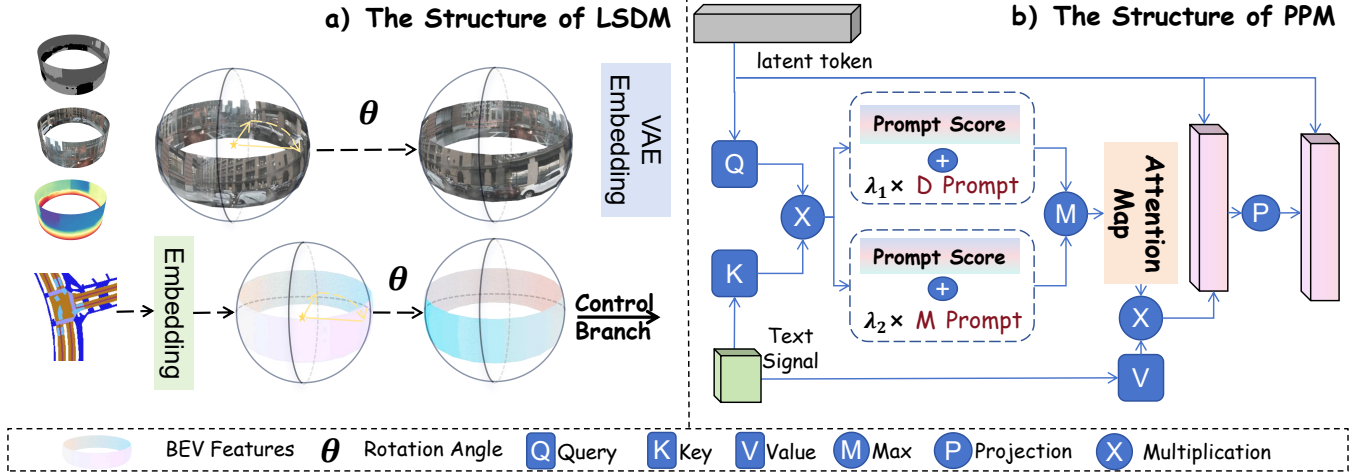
a) The Structure of LSDM

$\theta$

VAE Embedding

Embedding

$\theta$

Control Branch

b) The Structure of PPM

latent token

Q

X

K

Prompt Score

+

$\lambda_1\times$ D Prompt

Prompt Score

+

$\lambda_2\times$ M Prompt

M

Attention Map

X

P

Text Signal

V

BEV Features $\theta$ Rotation Angle Q Query K Key V Value M Max P Projection X Multiplication